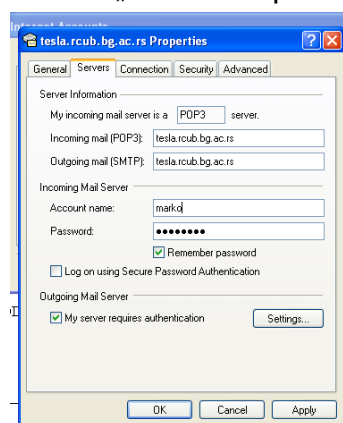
Internet Accounts

tesla.rcub.bg.ac.rs Properties

General | Servers | Connection | Security | Advanced

Server Information

My incoming mail server is a POP3 server.

Incoming mail (POP3): tesla.rcub.bg.ac.rs

Outgoing mail (SMTP): tesla.rcub.bg.ac.rs

Incoming Mail Server

Account name: marko

Password: ••••••••

Remember password

Log on using Secure Password Authentication

Outgoing Mail Server

My server requires authentication

Settings...

OK | Cancel | Apply